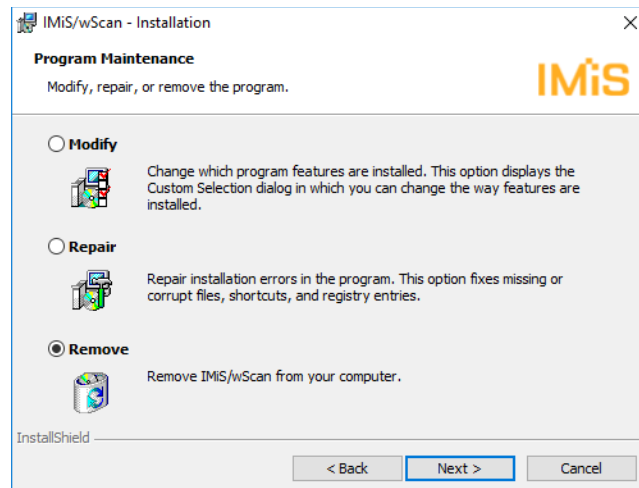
IMiS/wScan - Installation

×

Program Maintenance

Modify, repair, or remove the program.

IMiS

Modify

Change which program features are installed. This option displays the Custom Selection dialog in which you can change the way features are installed.

Repair

Repair installation errors in the program. This option fixes missing or corrupt files, shortcuts, and registry entries.

Remove

Remove IMiS/wScan from your computer.

InstallShield

< Back

Next >

Cancel